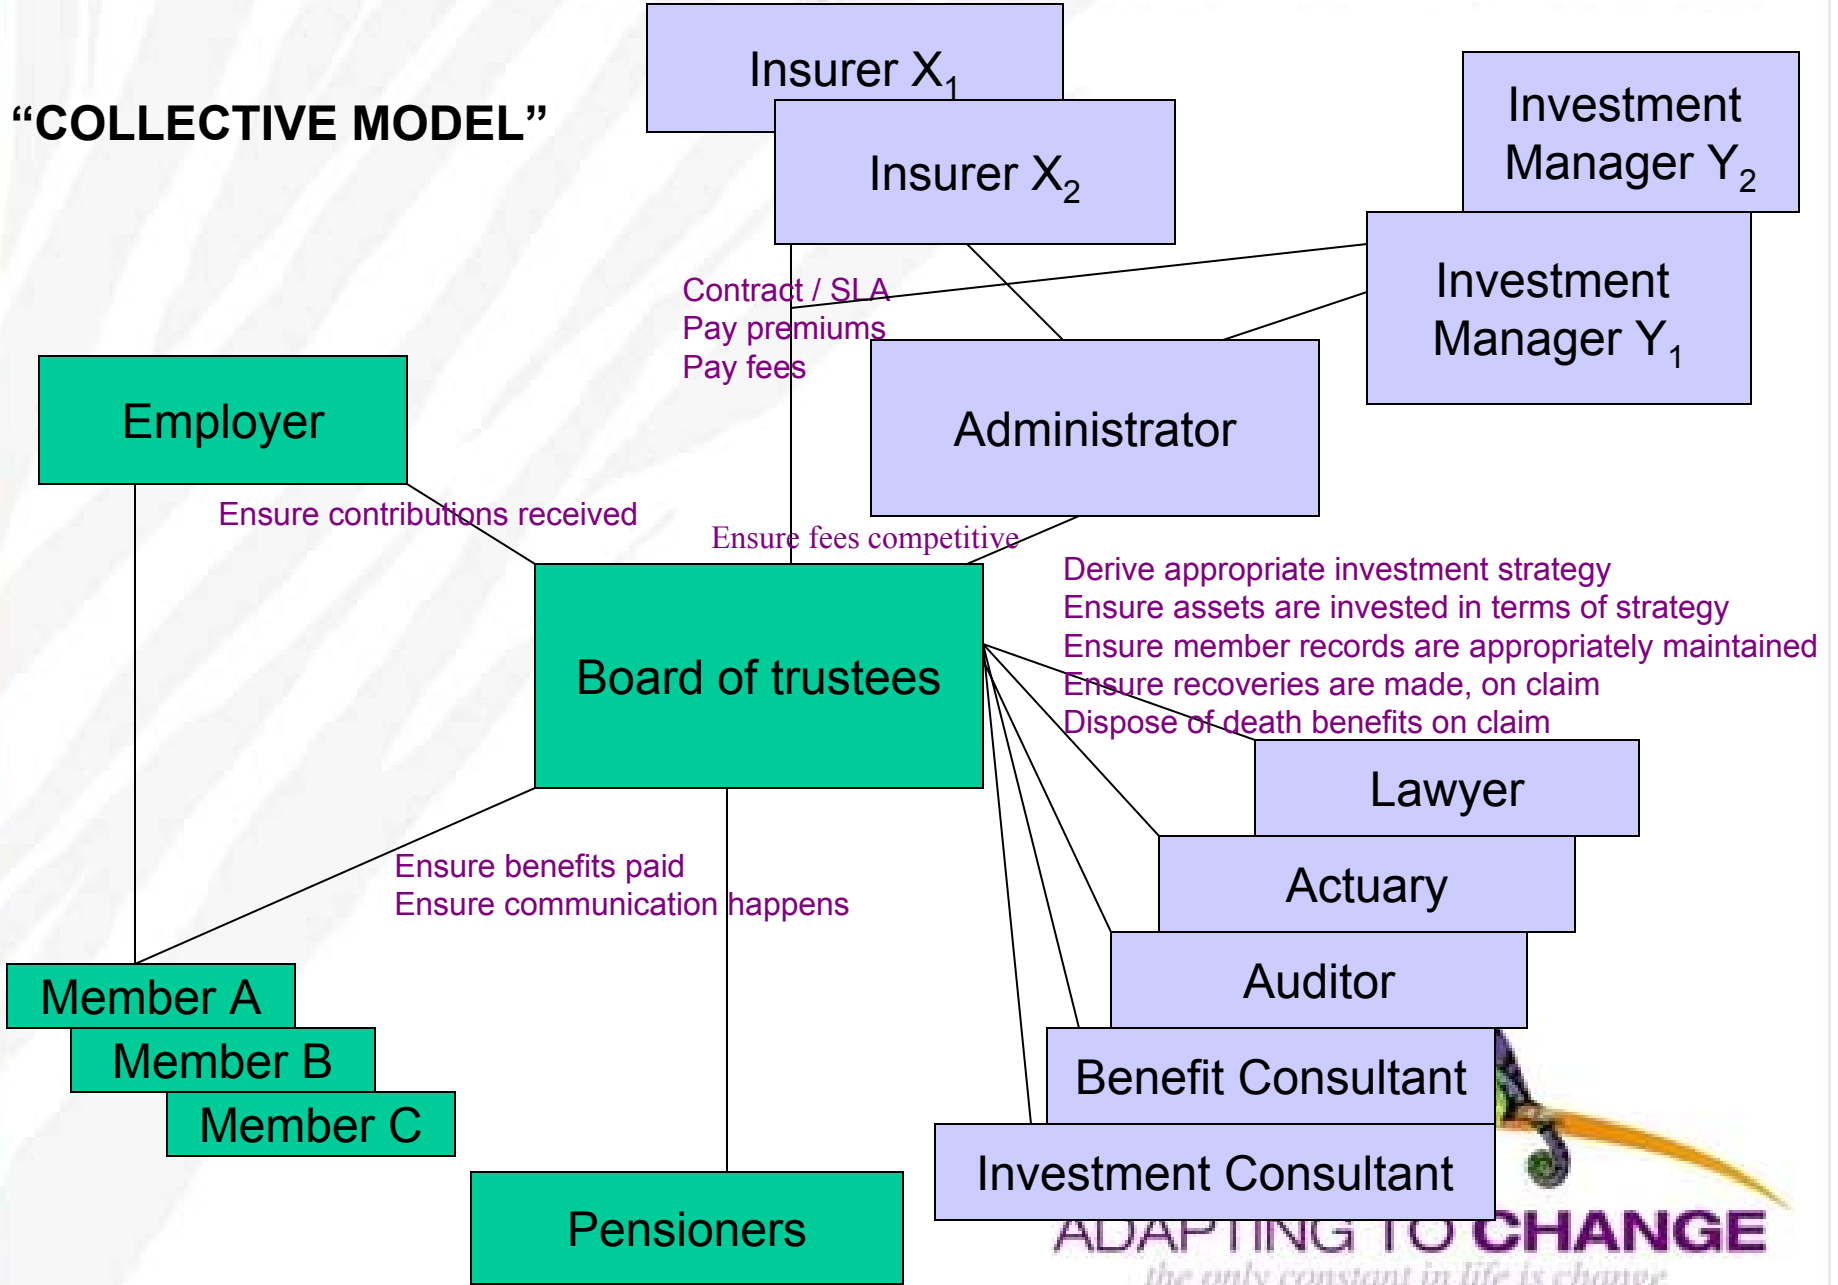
"COLLECTIVE MODEL"

Insurer $X_1$

Insurer $X_2$

Investment Manager $Y_2$

Investment Manager $Y_1$

Contract / SLA
Pay premiums
Pay fees

Employer

Administrator

Ensure contributions received

Ensure fees competitive

Derive appropriate investment strategy
Ensure assets are invested in terms of strategy
Ensure member records are appropriately maintained
Ensure recoveries are made, on claim
Dispose of death benefits on claim

Board of trustees

Lawyer

Actuary

Ensure benefits paid
Ensure communication happens

Auditor

Member A

Member B

Member C

Benefit Consultant

Investment Consultant

Pensioners

ADAPTING TO CHANGE
the only constant in life is change